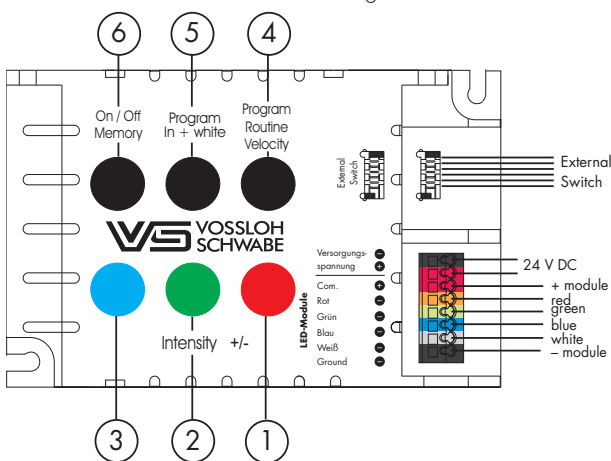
6
5
4

On / Off
Memory

Program
In + white

Program
Routine
Velocity

External
Switch

External
Switch

VS VOSSLOH
SCHWABE

Versorgungs-
spannung

Com.
Rot
Grün
Blau
Weiß
Ground

LED-Module

24 V DC
+ module
red
green
blue
white
– module

Intensity +/-

3
2
1